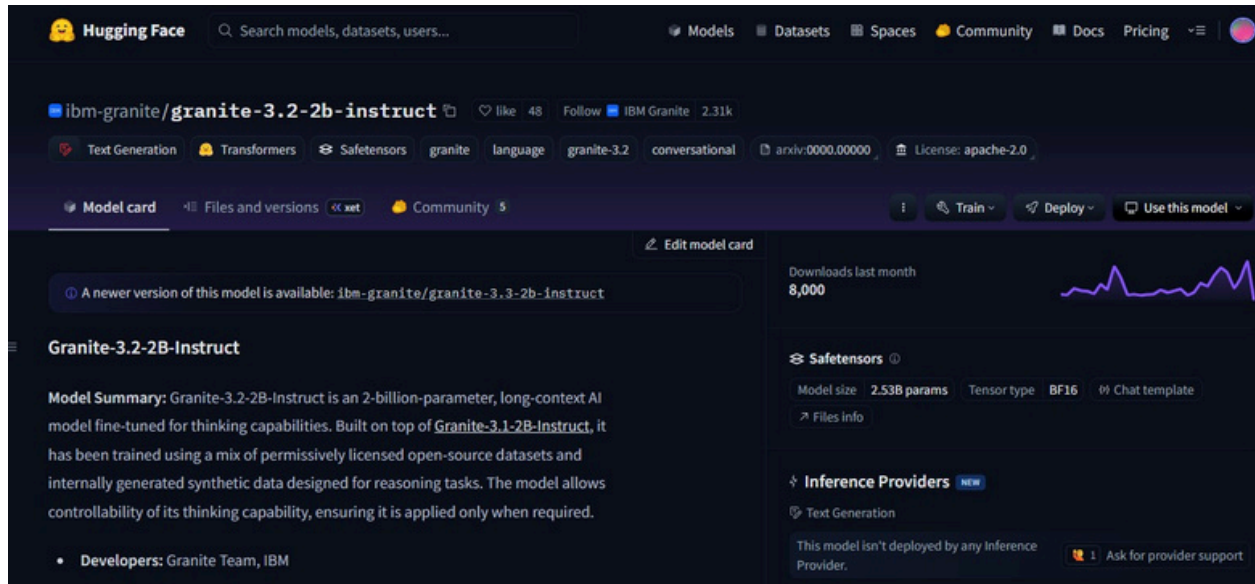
Hugging Face Search models, datasets, users... Models Datasets Spaces Community Docs Pricing

ibm-granite/granite-3.2-2b-instruct like 48 Follow IBM Granite 2.31k

Text Generation Transformers Safetensors granite language granite-3.2 conversational arxiv:0000.00000 License: apache-2.0

Model card Files and versions xet Community 5 Train Deploy Use this model

Edit model card

A newer version of this model is available: ibm-granite/granite-3.3-2b-instruct

Granite-3.2-2B-Instruct

**Model Summary:** Granite-3.2-2B-Instruct is an 2-billion-parameter, long-context AI model fine-tuned for thinking capabilities. Built on top of Granite-3.1-2B-Instruct, it has been trained using a mix of permissively licensed open-source datasets and internally generated synthetic data designed for reasoning tasks. The model allows controllability of its thinking capability, ensuring it is applied only when required.

- **Developers:** Granite Team, IBM

Downloads last month
8,000

Safetensors
Model size 2.53B params Tensor type BF16 Chat template
Files info

Inference Providers NEW
Text Generation
This model isn't deployed by any Inference Provider.
1 Ask for provider support